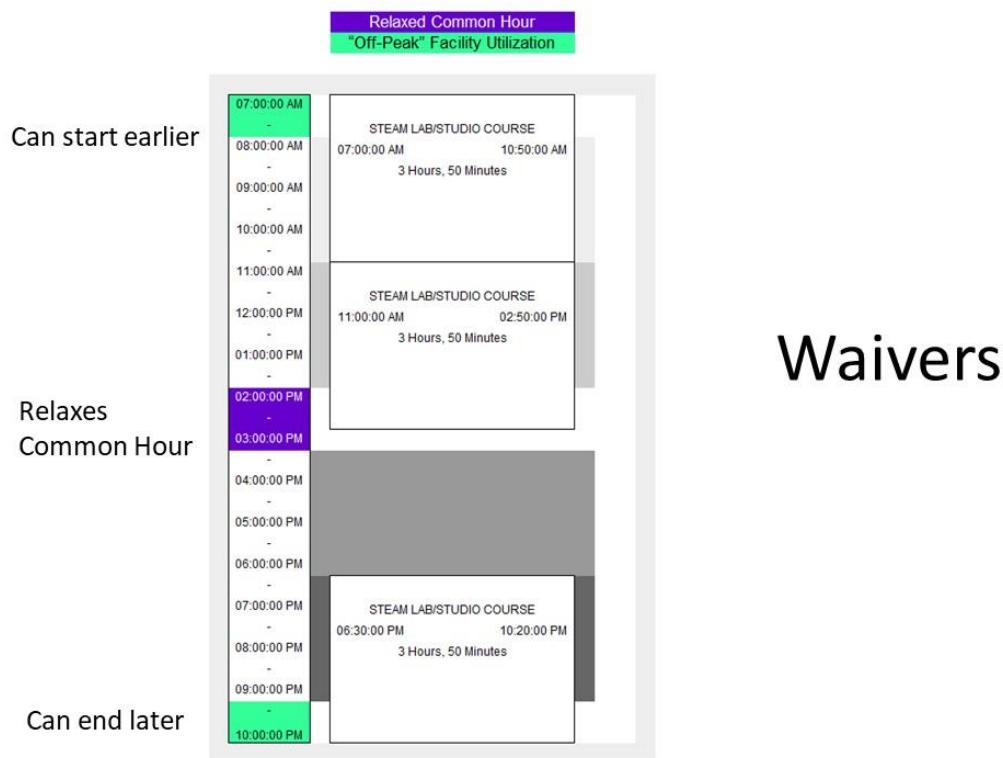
Relaxed Common Hour
"Off-Peak" Facility Utilization

Can start earlier

Relaxes Common Hour

Can end later

07:00:00 AM
-
08:00:00 AM
-
09:00:00 AM
-
10:00:00 AM
-
11:00:00 AM
-
12:00:00 PM
-
01:00:00 PM
-
02:00:00 PM
-
03:00:00 PM
-
04:00:00 PM
-
05:00:00 PM
-
06:00:00 PM
-
07:00:00 PM
-
08:00:00 PM
-
09:00:00 PM
-
10:00:00 PM

STEAM LAB/STUDIO COURSE
07:00:00 AM 10:50:00 AM
3 Hours, 50 Minutes

STEAM LAB/STUDIO COURSE
11:00:00 AM 02:50:00 PM
3 Hours, 50 Minutes

STEAM LAB/STUDIO COURSE
06:30:00 PM 10:20:00 PM
3 Hours, 50 Minutes

Waivers